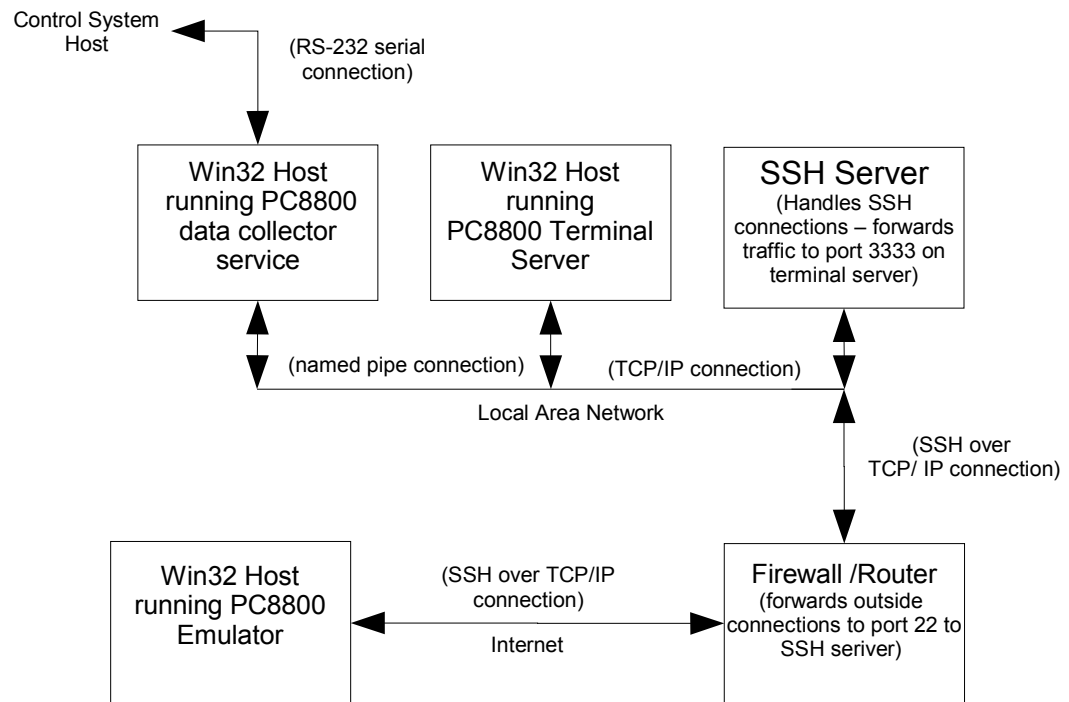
Control System Host

(RS-232 serial connection)

Win32 Host running PC8800 data collector service

Win32 Host running PC8800 Terminal Server

SSH Server
(Handles SSH connections – forwards traffic to port 3333 on terminal server)

(named pipe connection)

(TCP/IP connection)

Local Area Network

(SSH over TCP/ IP connection)

Win32 Host running PC8800 Emulator

(SSH over TCP/IP connection)

Internet

Firewall /Router
(forwards outside connections to port 22 to SSH seriver)